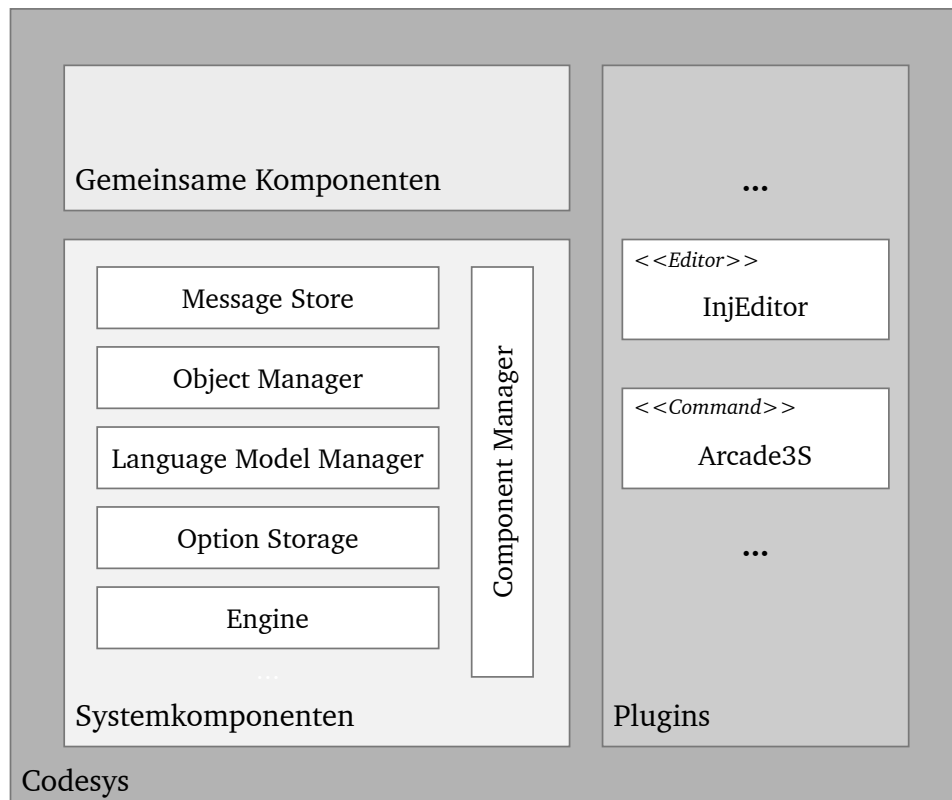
Gemeinsame Komponenten

Message Store

Object Manager

Language Model Manager

Option Storage

Engine

...

Component Manager

Systemkomponenten

...

<<Editor>>
InjEditor

<<Command>>
Arcade3S

...

Plugins

Codesys